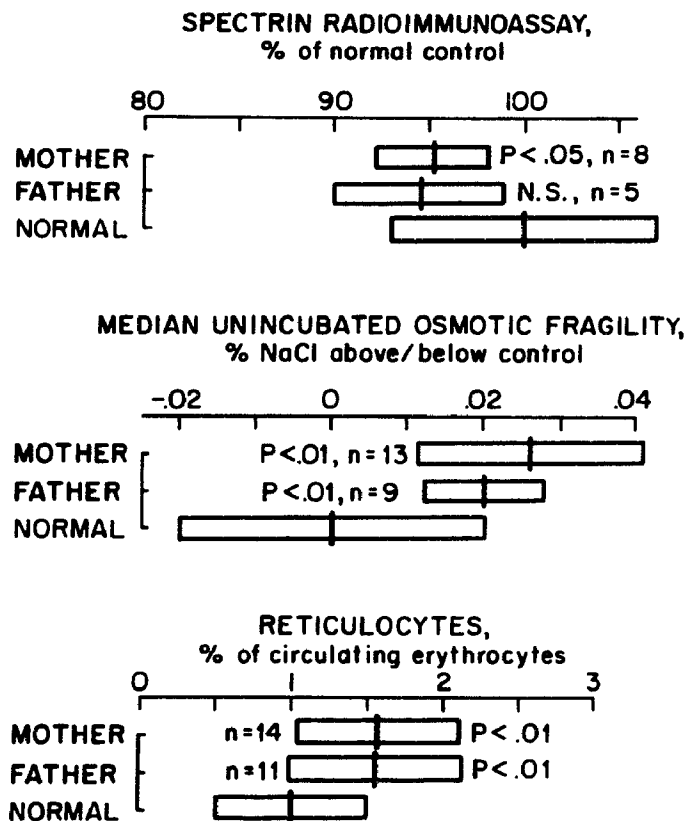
SPECTRIN RADIOIMMUNOASSAY,
% of normal control

80 90 100

MOTHER
FATHER
NORMAL

P<.05, n=8
N.S., n=5

MEDIAN UNINCUBATED OSMOTIC FRAGILITY,
% NaCl above/below control

-.02 0 .02 .04

MOTHER
FATHER
NORMAL

P<.01, n=13
P<.01, n=9

RETICULOCYTES,
% of circulating erythrocytes

0 1 2 3

MOTHER
FATHER
NORMAL

n=14 P<.01
n=11 P<.01